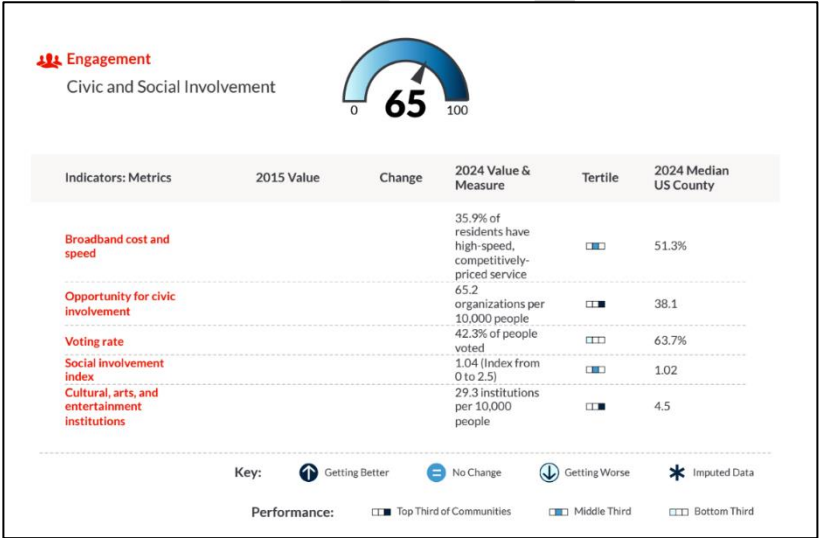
Engagement

Civic and Social Involvement

0 65 100

| Indicators: Metrics | 2015 Value | Change | 2024 Value & Measure | Tertile | 2024 Median US County |
|---|---|---|---|---|---|
| Broadband cost and speed | | | 35.9% of residents have high-speed, competitively-priced service | | 51.3% |
| Opportunity for civic involvement | | | 65.2 organizations per 10,000 people | | 38.1 |
| Voting rate | | | 42.3% of people voted | | 63.7% |
| Social involvement index | | | 1.04 (Index from 0 to 2.5) | | 1.02 |
| Cultural, arts, and entertainment institutions | | | 29.3 institutions per 10,000 people | | 4.5 |

Key: Getting Better No Change Getting Worse Imputed Data

Performance: Top Third of Communities Middle Third Bottom Third